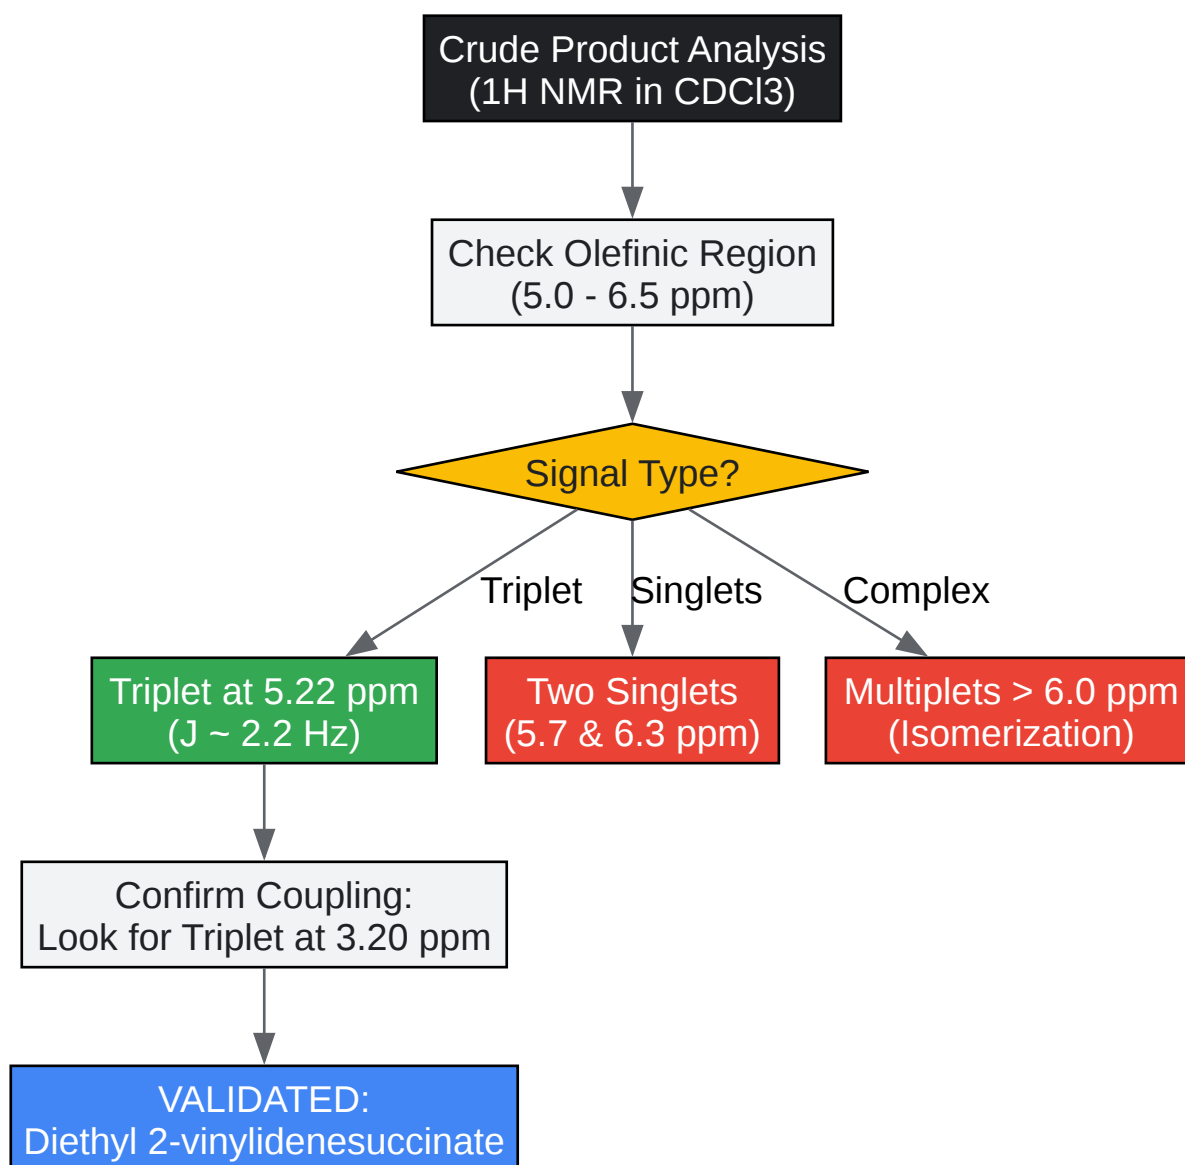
Crude Product Analysis
(1H NMR in CDCl3)

Check Olefinic Region
(5.0 - 6.5 ppm)

Signal Type?

Triplet

Singlets

Complex

Triplet at 5.22 ppm
(J ~ 2.2 Hz)

Two Singlets
(5.7 & 6.3 ppm)

Multiplets > 6.0 ppm
(Isomerization)

Confirm Coupling:
Look for Triplet at 3.20 ppm

VALIDATED:
Diethyl 2-vinylidenesuccinate